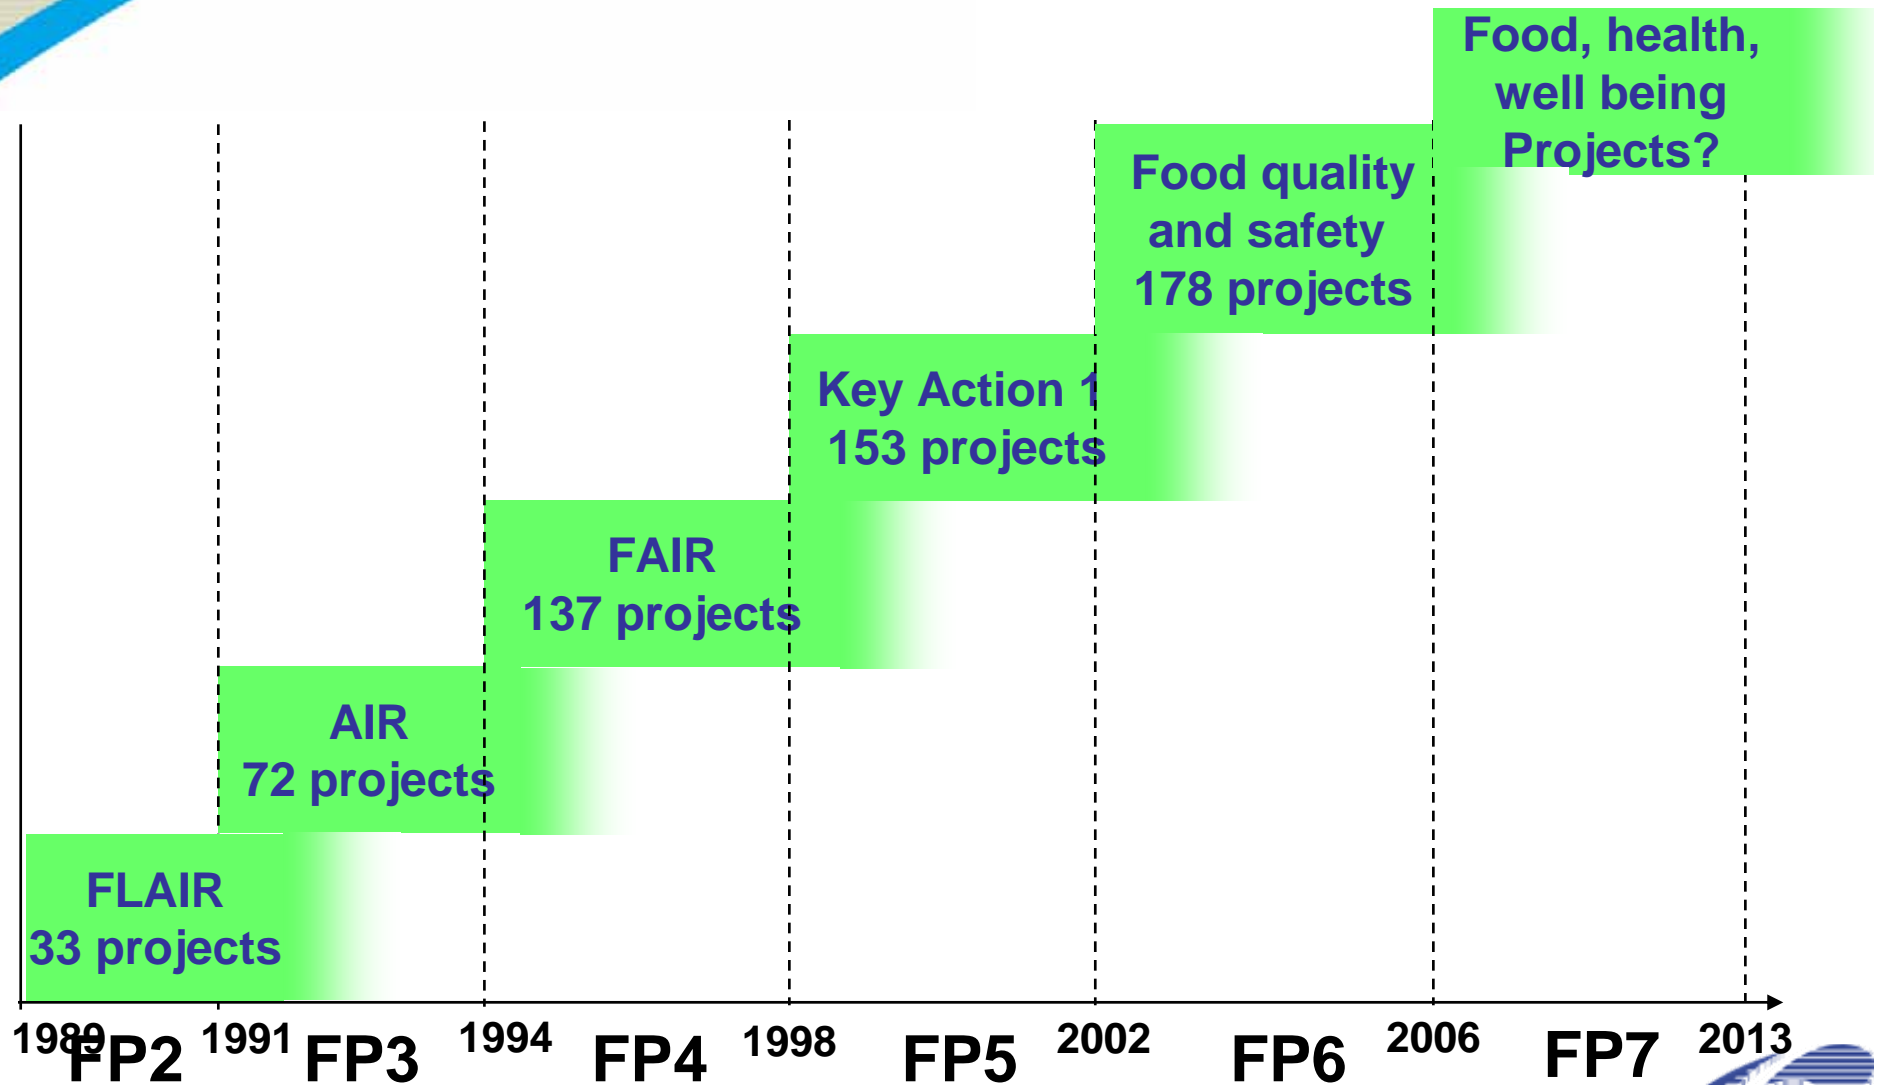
Food, health, well being Projects?

Food quality and safety 178 projects

Key Action 1 153 projects

FAIR 137 projects

AIR 72 projects

FLAIR 33 projects

1989 FP2 1991 FP3 1994 FP4 1998 FP5 2002 FP6 2006 FP7 2013